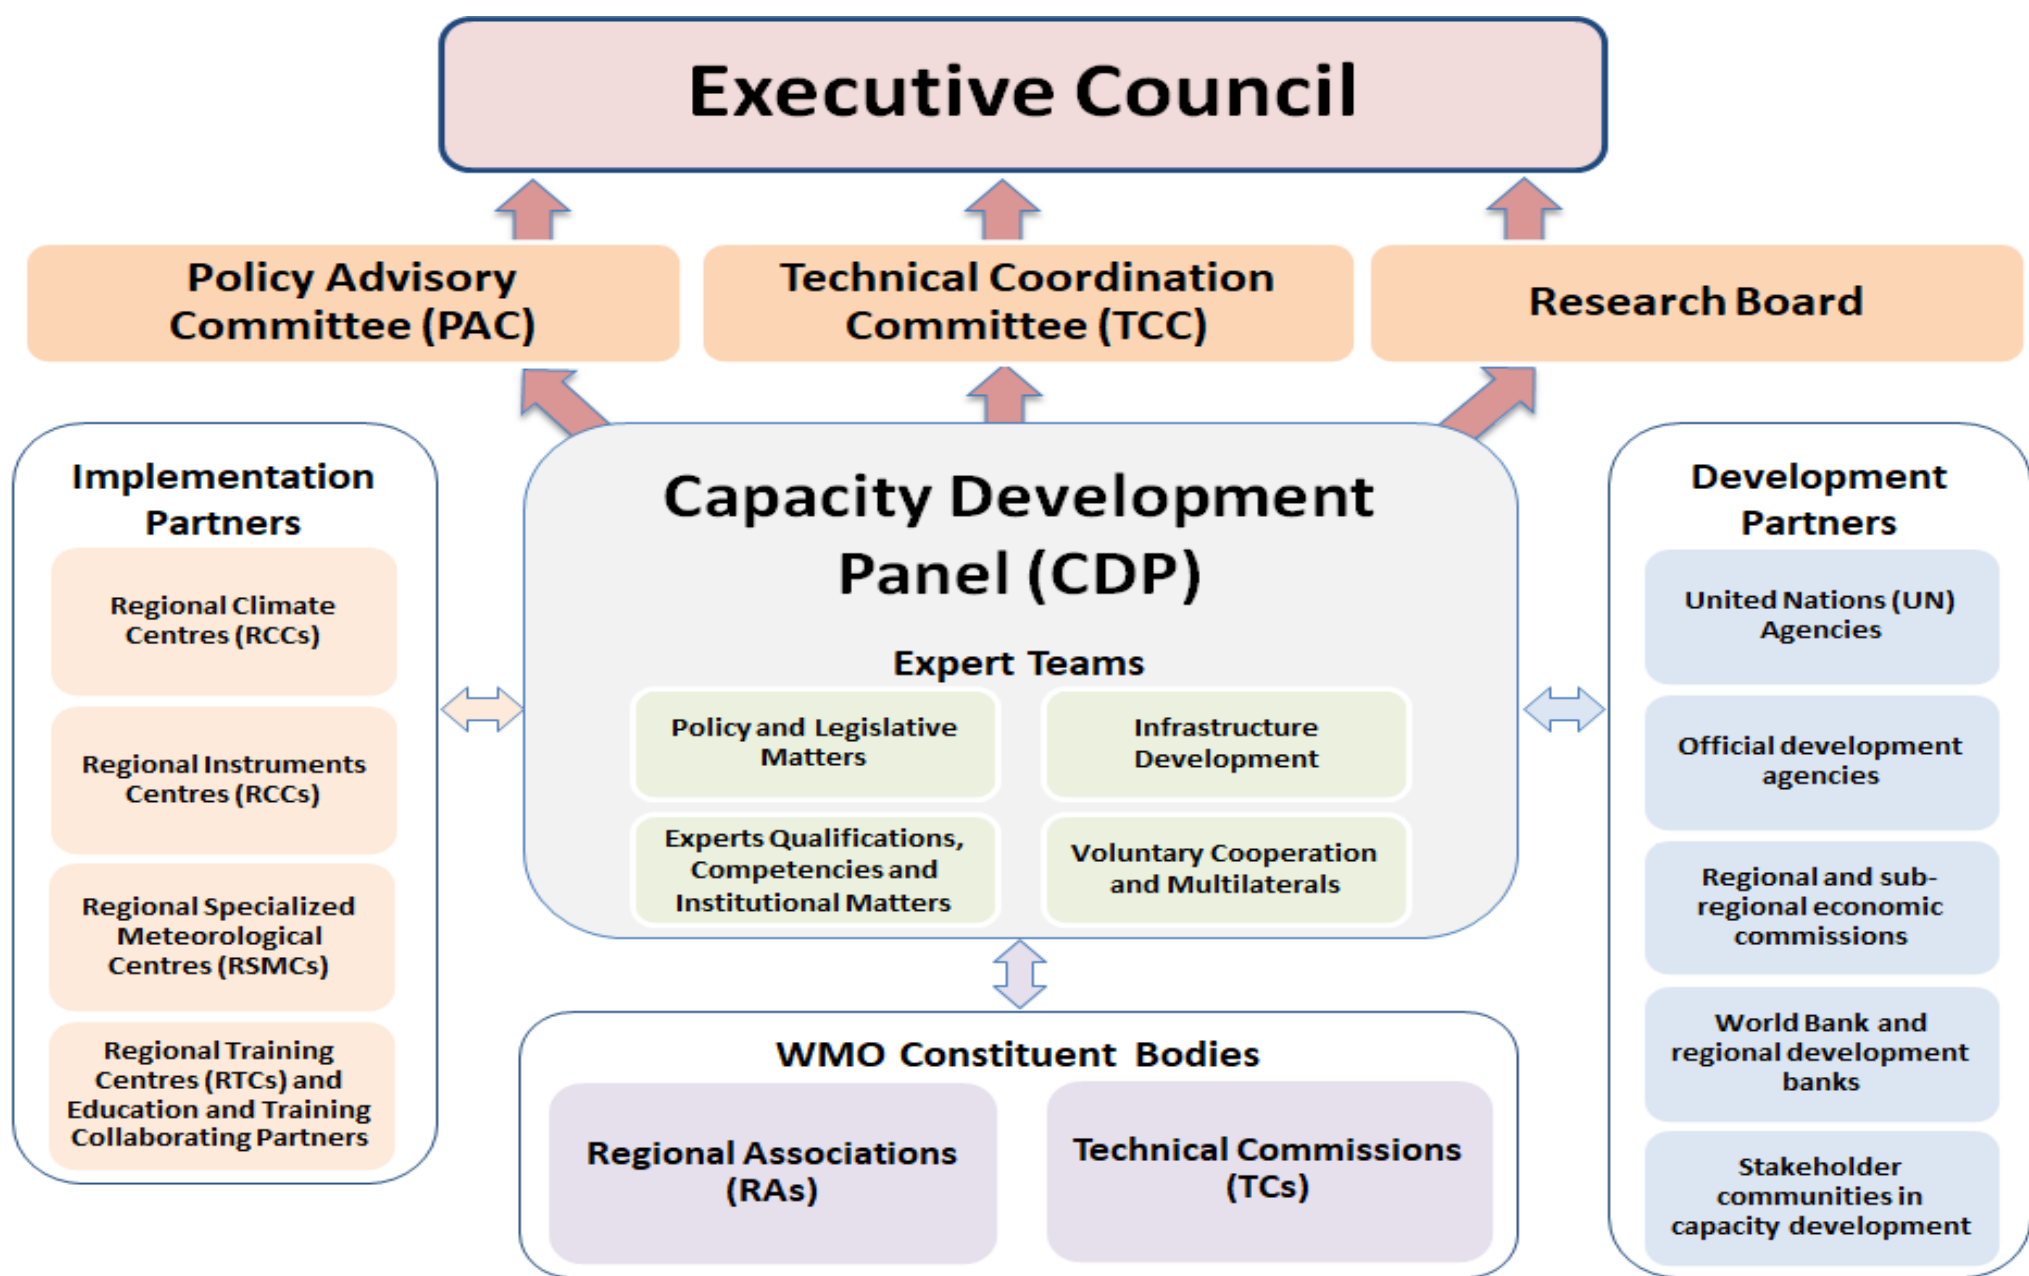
Executive Council

Policy Advisory Committee (PAC)

Technical Coordination Committee (TCC)

Research Board

Implementation Partners

Regional Climate Centres (RCCs)

Regional Instruments Centres (RCCs)

Regional Specialized Meteorological Centres (RSMCs)

Regional Training Centres (RTCs) and Education and Training Collaborating Partners

Capacity Development Panel (CDP)

Expert Teams

Policy and Legislative Matters

Infrastructure Development

Experts Qualifications, Competencies and Institutional Matters

Voluntary Cooperation and Multilaterals

Development Partners

United Nations (UN) Agencies

Official development agencies

Regional and sub-regional economic commissions

World Bank and regional development banks

Stakeholder communities in capacity development

WMO Constituent Bodies

Regional Associations (RAs)

Technical Commissions (TCs)